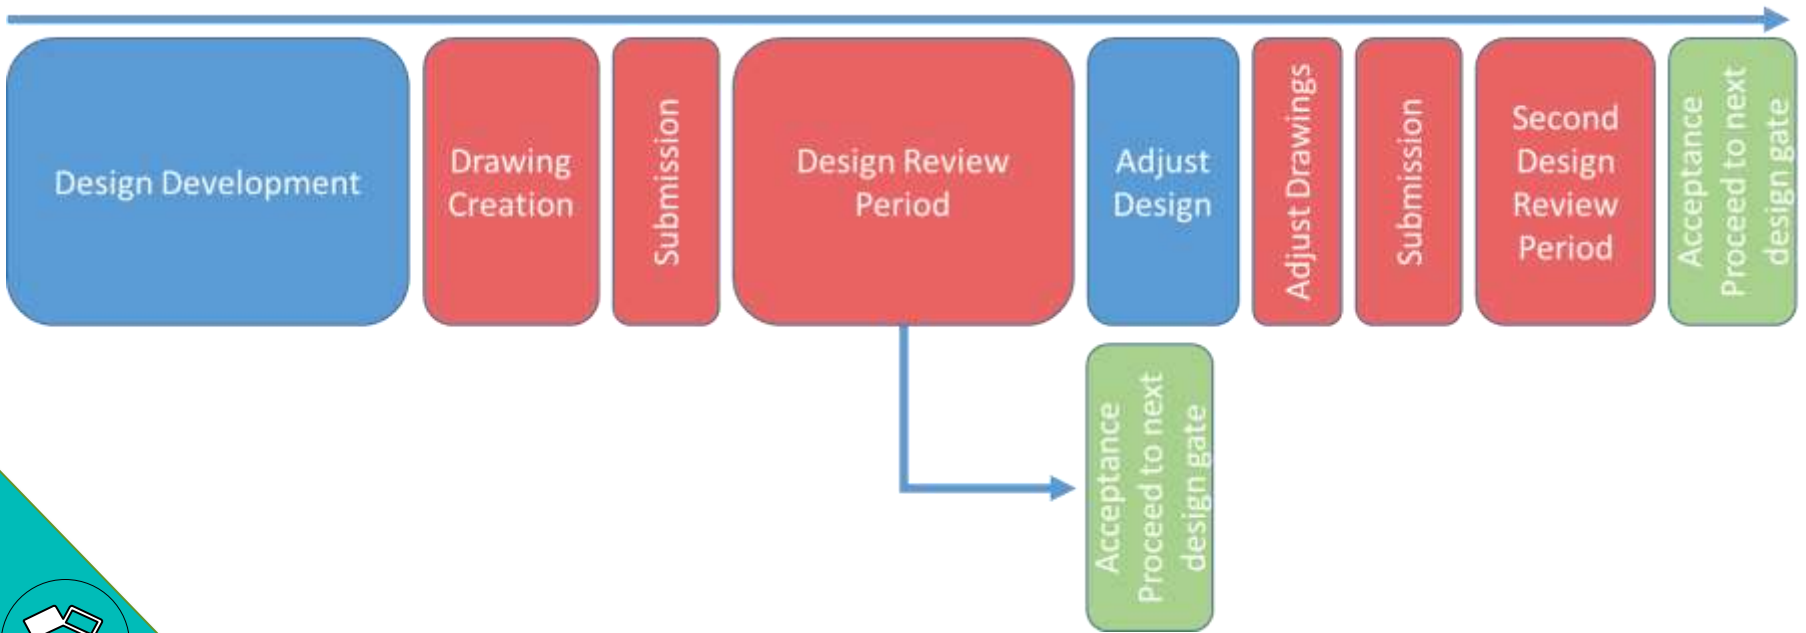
Design Development

Drawing Creation

Submission

Design Review Period

Adjust Design

Adjust Drawings

Submission

Second Design Review Period

Acceptance Proceed to next design gate

Acceptance Proceed to next design gate